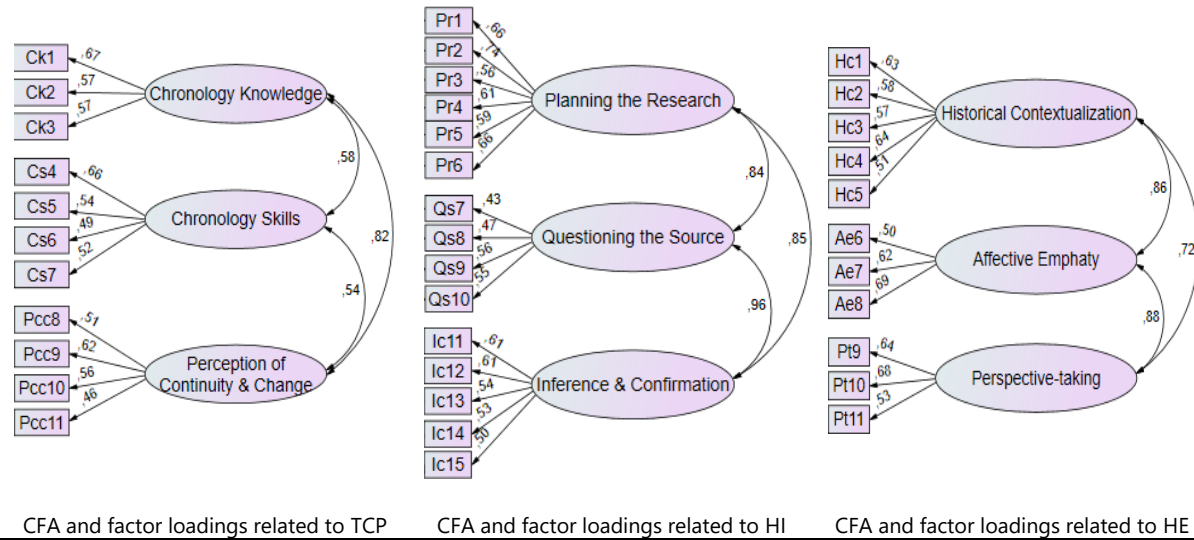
Ck1
,67
Ck2
,57
Ck3
,57
Chronology Knowledge
,58
Cs4
,66
Cs5
,54
Cs6
,49
Cs7
,52
Chronology Skills
,82
,54
Pcc8
,51
Pcc9
,62
Pcc10
,56
Pcc11
,46
Perception of Continuity & Change

Pr1
,66
Pr2
,74
Pr3
,56
Pr4
,61
Pr5
,59
Pr6
,66
Planning the Research
,84
Qs7
,43
Qs8
,47
Qs9
,56
Qs10
,55
Questioning the Source
,85
,96
Ic11
,61
Ic12
,61
Ic13
,54
Ic14
,53
Ic15
,50
Inference & Confirmation

Hc1
,63
Hc2
,58
Hc3
,57
Hc4
,64
Hc5
,51
Historical Contextualization
,86
Ae6
,50
Ae7
,62
Ae8
,69
Affective Emphaty
,72
,88
Pt9
,64
Pt10
,68
Pt11
,53
Perspective-taking

CFA and factor loadings related to TCP

CFA and factor loadings related to HI

CFA and factor loadings related to HE